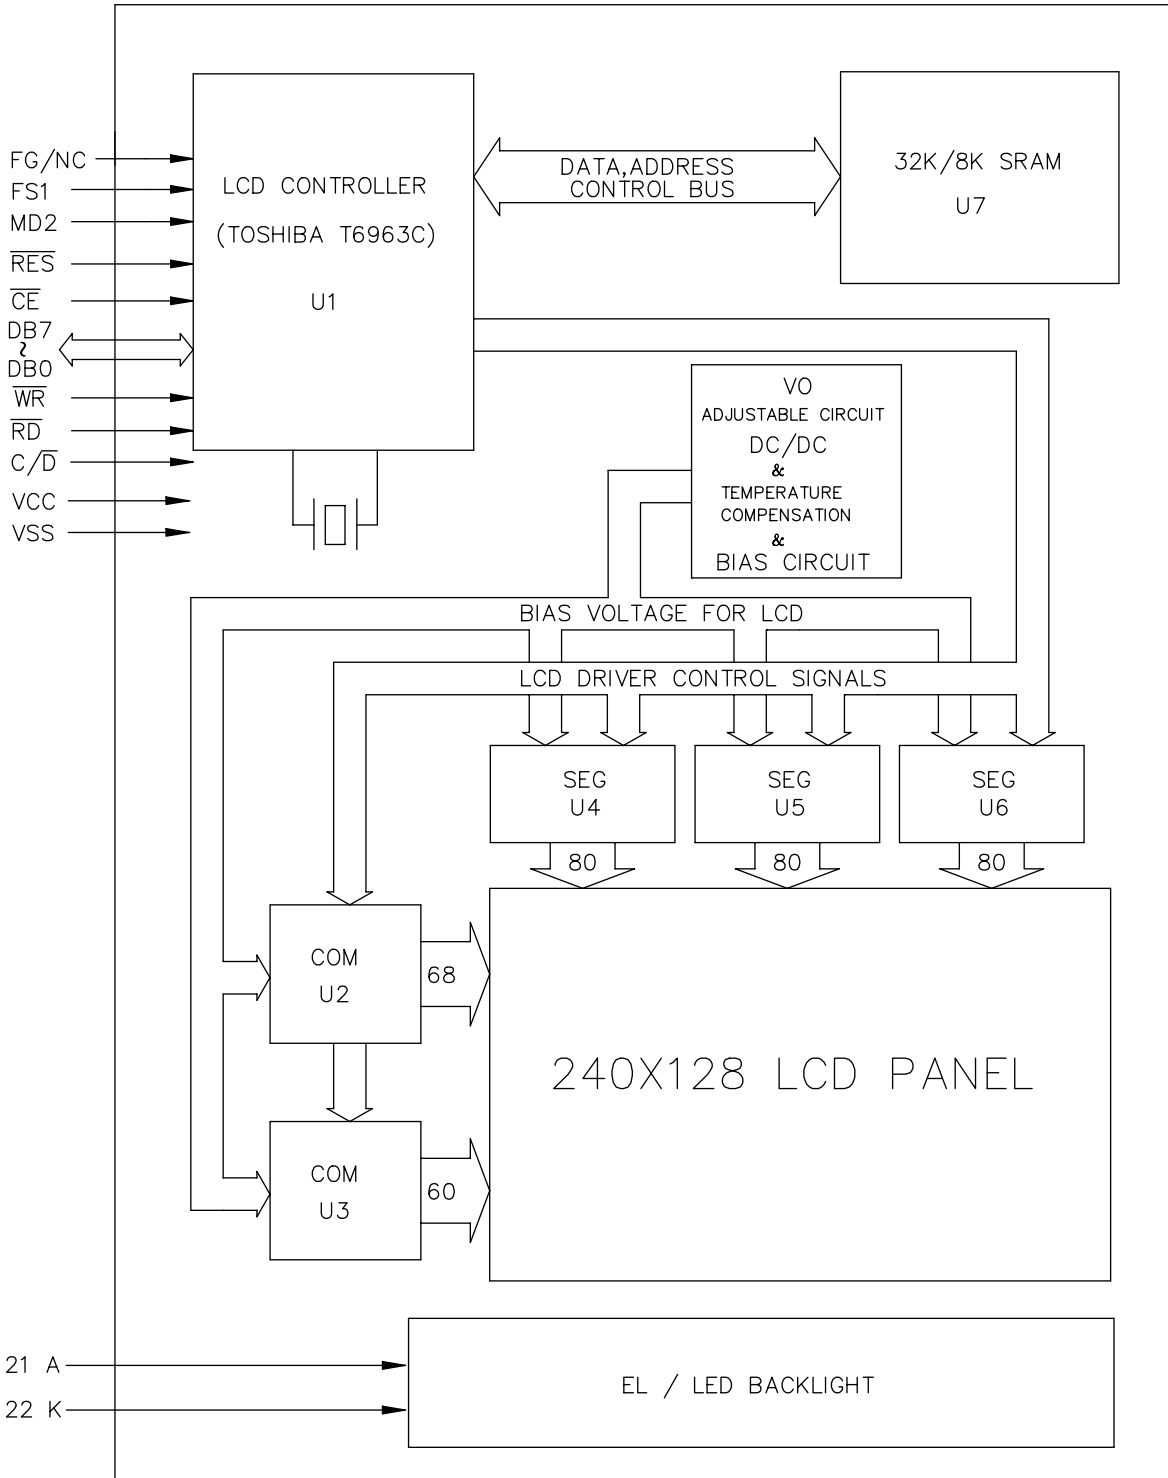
FG/NC
FS1
MD2
$\overline{RES}$
$\overline{CE}$
DB7
~
DB0
$\overline{WR}$
$\overline{RD}$
C/$\overline{D}$
VCC
VSS

LCD CONTROLLER
(TOSHIBA T6963C)
U1

DATA,ADDRESS
CONTROL BUS

32K/8K SRAM
U7

VO
ADJUSTABLE CIRCUIT
DC/DC
&
TEMPERATURE
COMPENSATION
&
BIAS CIRCUIT

BIAS VOLTAGE FOR LCD
LCD DRIVER CONTROL SIGNALS

SEG
U4

SEG
U5

SEG
U6

80
80
80

COM
U2

68

240X128 LCD PANEL

COM
U3

60

21 A
22 K

EL / LED BACKLIGHT